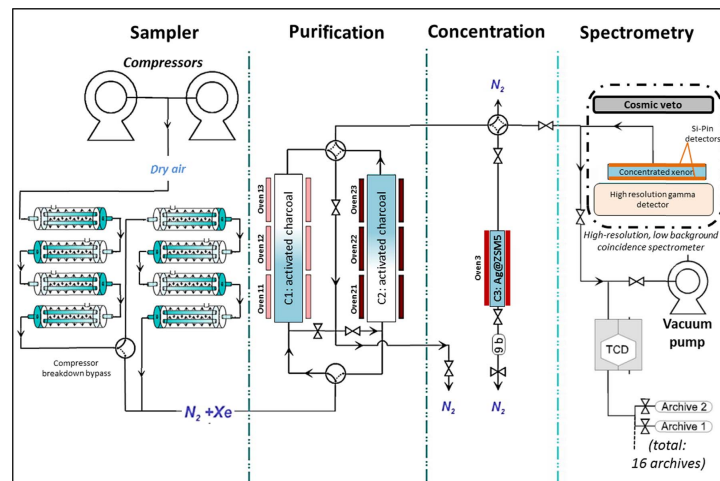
Sampler

Purification

Concentration

Spectrometry

Compressors

Dry air

Compressor breakdown bypass

$N_2$ +Xe

Oven 13

Oven 12

Oven 11

C1: activated charcoal

Oven 23

Oven 22

Oven 21

C2: activated charcoal

$N_2$

$N_2$

Oven3

C3: Ag@ZSM5

9 b

$N_2$

Cosmic veto

Si-Pin detectors

Concentrated xenon

High resolution gamma detector

High-resolution, low background coincidence spectrometer

Vacuum pump

TCD

Archive 2

Archive 1

(total: 16 archives)